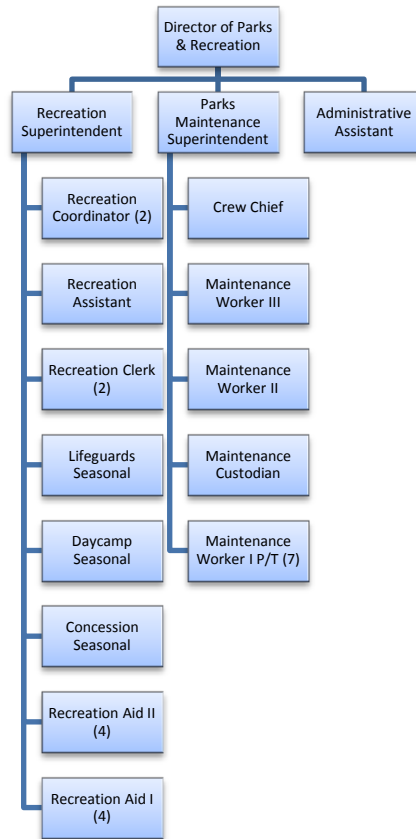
Director of Parks & Recreation

Recreation Superintendent

Parks Maintenance Superintendent

Administrative Assistant

Recreation Coordinator (2)

Recreation Assistant

Recreation Clerk (2)

Lifeguards Seasonal

Daycamp Seasonal

Concession Seasonal

Recreation Aid II (4)

Recreation Aid I (4)

Crew Chief

Maintenance Worker III

Maintenance Worker II

Maintenance Custodian

Maintenance Worker I P/T (7)